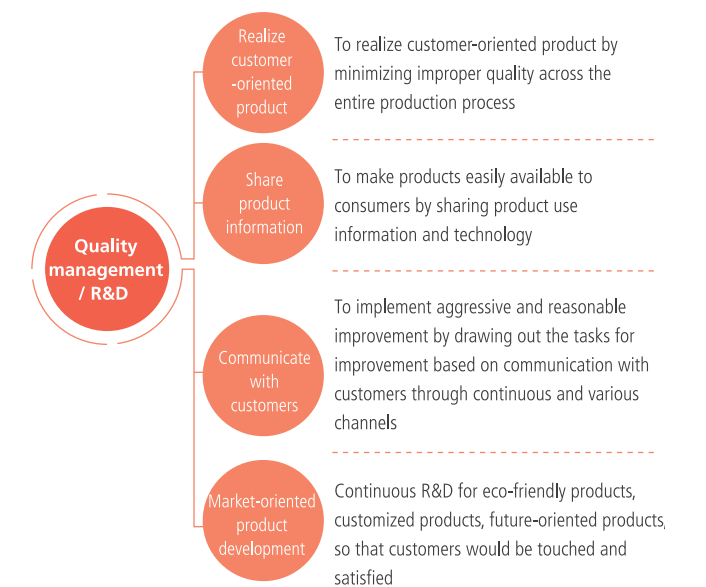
Quality management / R&D

Realize customer -oriented product

To realize customer-oriented product by minimizing improper quality across the entire production process

Share product information

To make products easily available to consumers by sharing product use information and technology

Communicate with customers

To implement aggressive and reasonable improvement by drawing out the tasks for improvement based on communication with customers through continuous and various channels

Market-oriented product development

Continuous R&D for eco-friendly products, customized products, future-oriented products, so that customers would be touched and satisfied